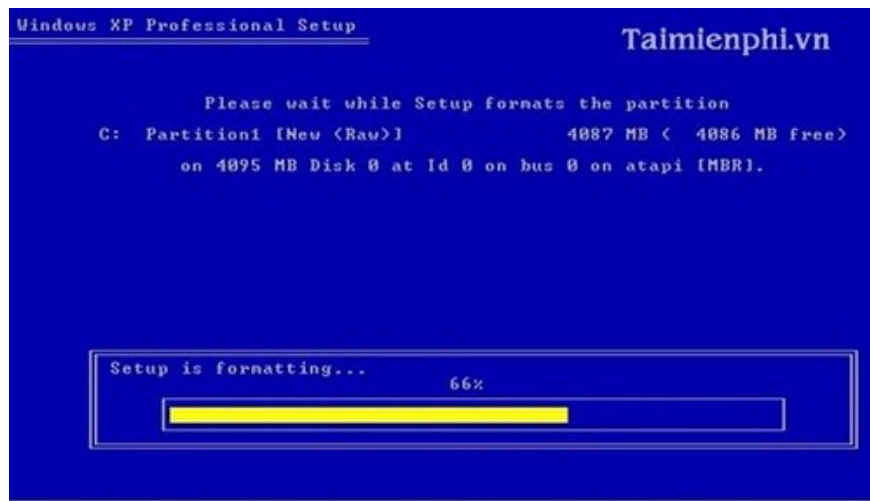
Windows XP Professional Setup

Taimienphi.vn

Please wait while Setup formats the partition

C: Partition1 [New (Raw)] 4087 MB ( 4086 MB free)

on 4095 MB Disk 0 at Id 0 on bus 0 on atapi [MBR].

Setup is formatting...

66%